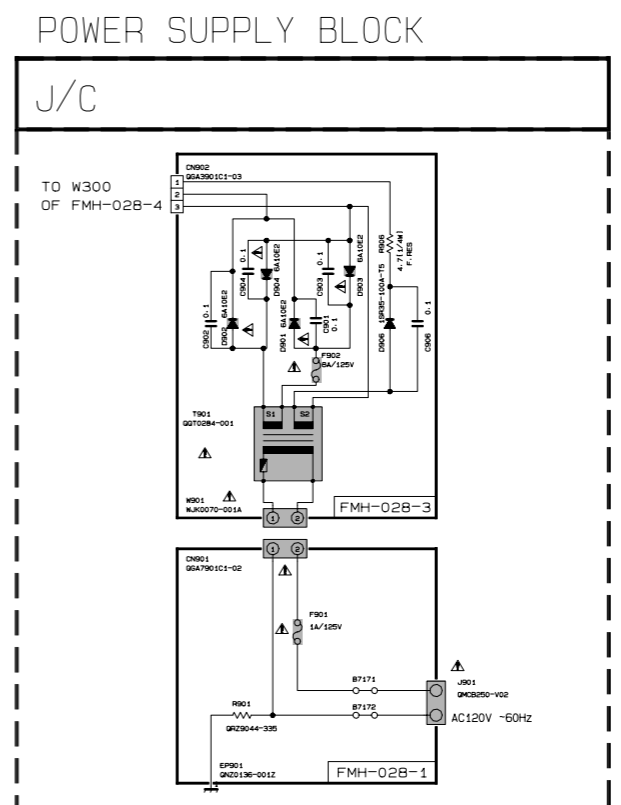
POWER SUPPLY BLOCK

J/C

TO W300
OF FMH-028-4

CN902
QGA3901C1-03

1
2
3

C904 0.1
D904 6A10E2
C903 0.1
D903 6A10E2
R906 4.7(1/4W) F.RES
C902 0.1
D902 6A10E2
D901 6A10E2
C901 0.1
D906 1SR35-100A-T5
C906 0.1

F902
8A/125V

T901
QQT0284-001

S1
S2

W901
WJK0070-001A

①
②

FMH-028-3

CN901
QGA7901C1-02

①
②

F901
1A/125V

B7171
B7172

J901
QMCB250-V02

AC120V ~60Hz

R901
QRZ9044-335

EP901
QNZ0136-001Z

FMH-028-1